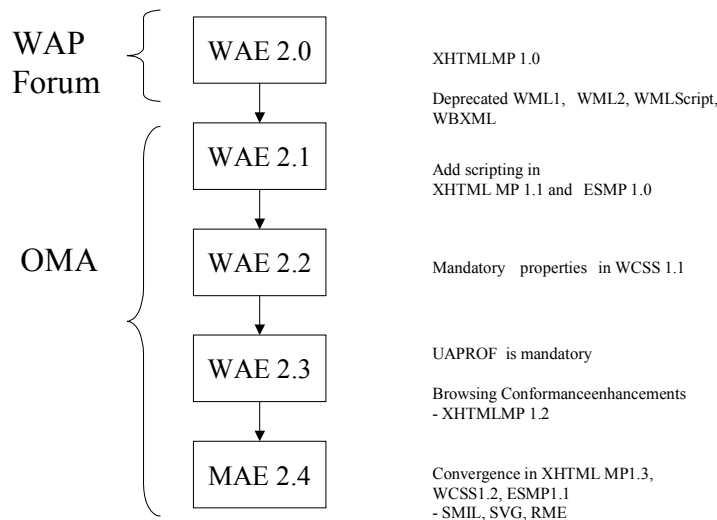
WAP Forum

WAE 2.0

XHTMLMP 1.0

Deprecated WML1, WML2, WMLScript, WBXML

OMA

WAE 2.1

Add scripting in XHTML MP 1.1 and ESMP 1.0

WAE 2.2

Mandatory properties in WCSS 1.1

WAE 2.3

UAPROF is mandatory

Browsing Conformanceenhancements
- XHTMLMP 1.2

MAE 2.4

Convergence in XHTML MP1.3, WCSS1.2, ESMP1.1
- SMIL, SVG, RME